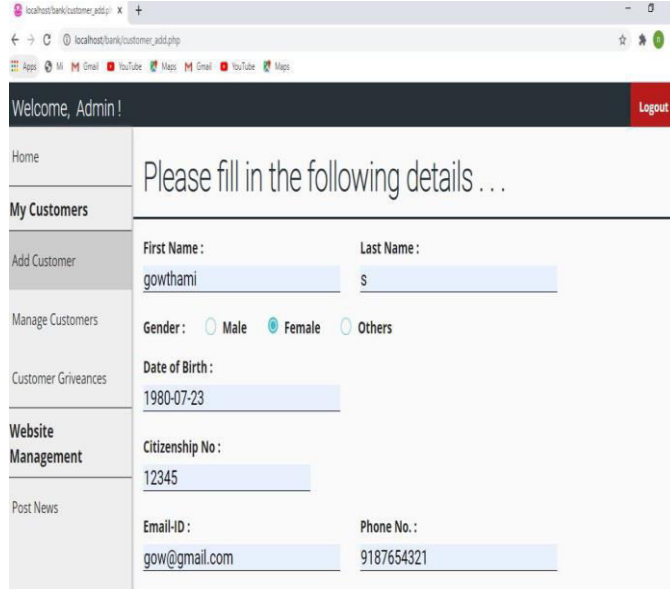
localhost/bank/customer_add.ph ×  +

← → C ⓘ localhost/bank/customer_add.php

Apps Mi Gmail YouTube Maps Gmail YouTube Maps

Welcome, Admin !

Logout

Home

My Customers

Add Customer

Manage Customers

Customer Griveances

Website Management

Post News

Please fill in the following details . . .

First Name :

gowthami

Last Name :

s

Gender : Male Female Others

Date of Birth :

1980-07-23

Citizenship No :

12345

Email-ID :

gow@gmail.com

Phone No. :

9187654321